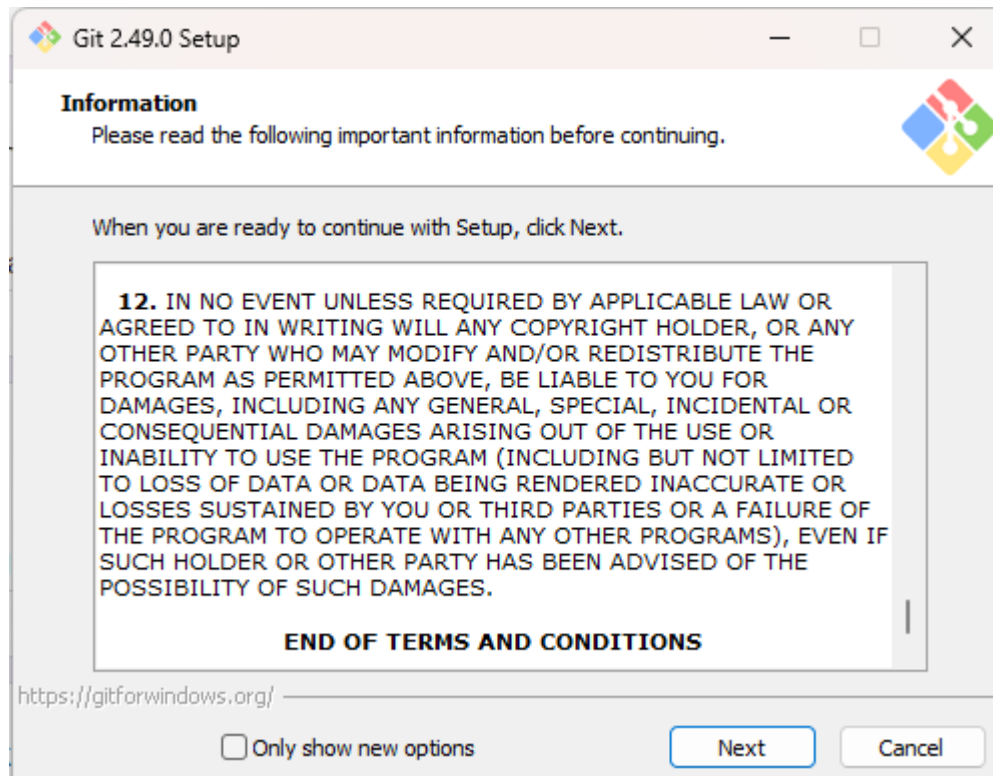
Git 2.49.0 Setup

Information
Please read the following important information before continuing.

When you are ready to continue with Setup, click Next.

**12.** IN NO EVENT UNLESS REQUIRED BY APPLICABLE LAW OR AGREED TO IN WRITING WILL ANY COPYRIGHT HOLDER, OR ANY OTHER PARTY WHO MAY MODIFY AND/OR REDISTRIBUTE THE PROGRAM AS PERMITTED ABOVE, BE LIABLE TO YOU FOR DAMAGES, INCLUDING ANY GENERAL, SPECIAL, INCIDENTAL OR CONSEQUENTIAL DAMAGES ARISING OUT OF THE USE OR INABILITY TO USE THE PROGRAM (INCLUDING BUT NOT LIMITED TO LOSS OF DATA OR DATA BEING RENDERED INACCURATE OR LOSSES SUSTAINED BY YOU OR THIRD PARTIES OR A FAILURE OF THE PROGRAM TO OPERATE WITH ANY OTHER PROGRAMS), EVEN IF SUCH HOLDER OR OTHER PARTY HAS BEEN ADVISED OF THE POSSIBILITY OF SUCH DAMAGES.

END OF TERMS AND CONDITIONS

https://gitforwindows.org/

Only show new options

Next

Cancel